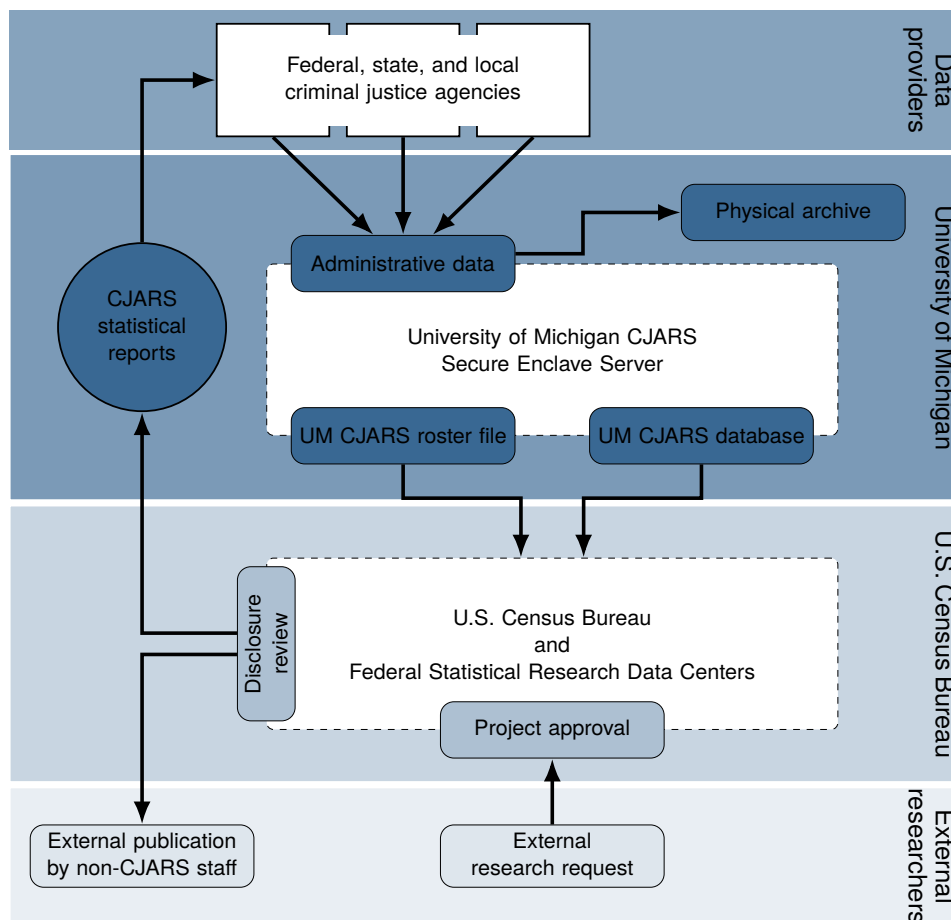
Data providers

Federal, state, and local criminal justice agencies

University of Michigan

Physical archive

Administrative data

CJARS statistical reports

University of Michigan CJARS Secure Enclave Server

UM CJARS roster file

UM CJARS database

U.S. Census Bureau

Disclosure review

U.S. Census Bureau and Federal Statistical Research Data Centers

Project approval

External researchers

External publication by non-CJARS staff

External research request